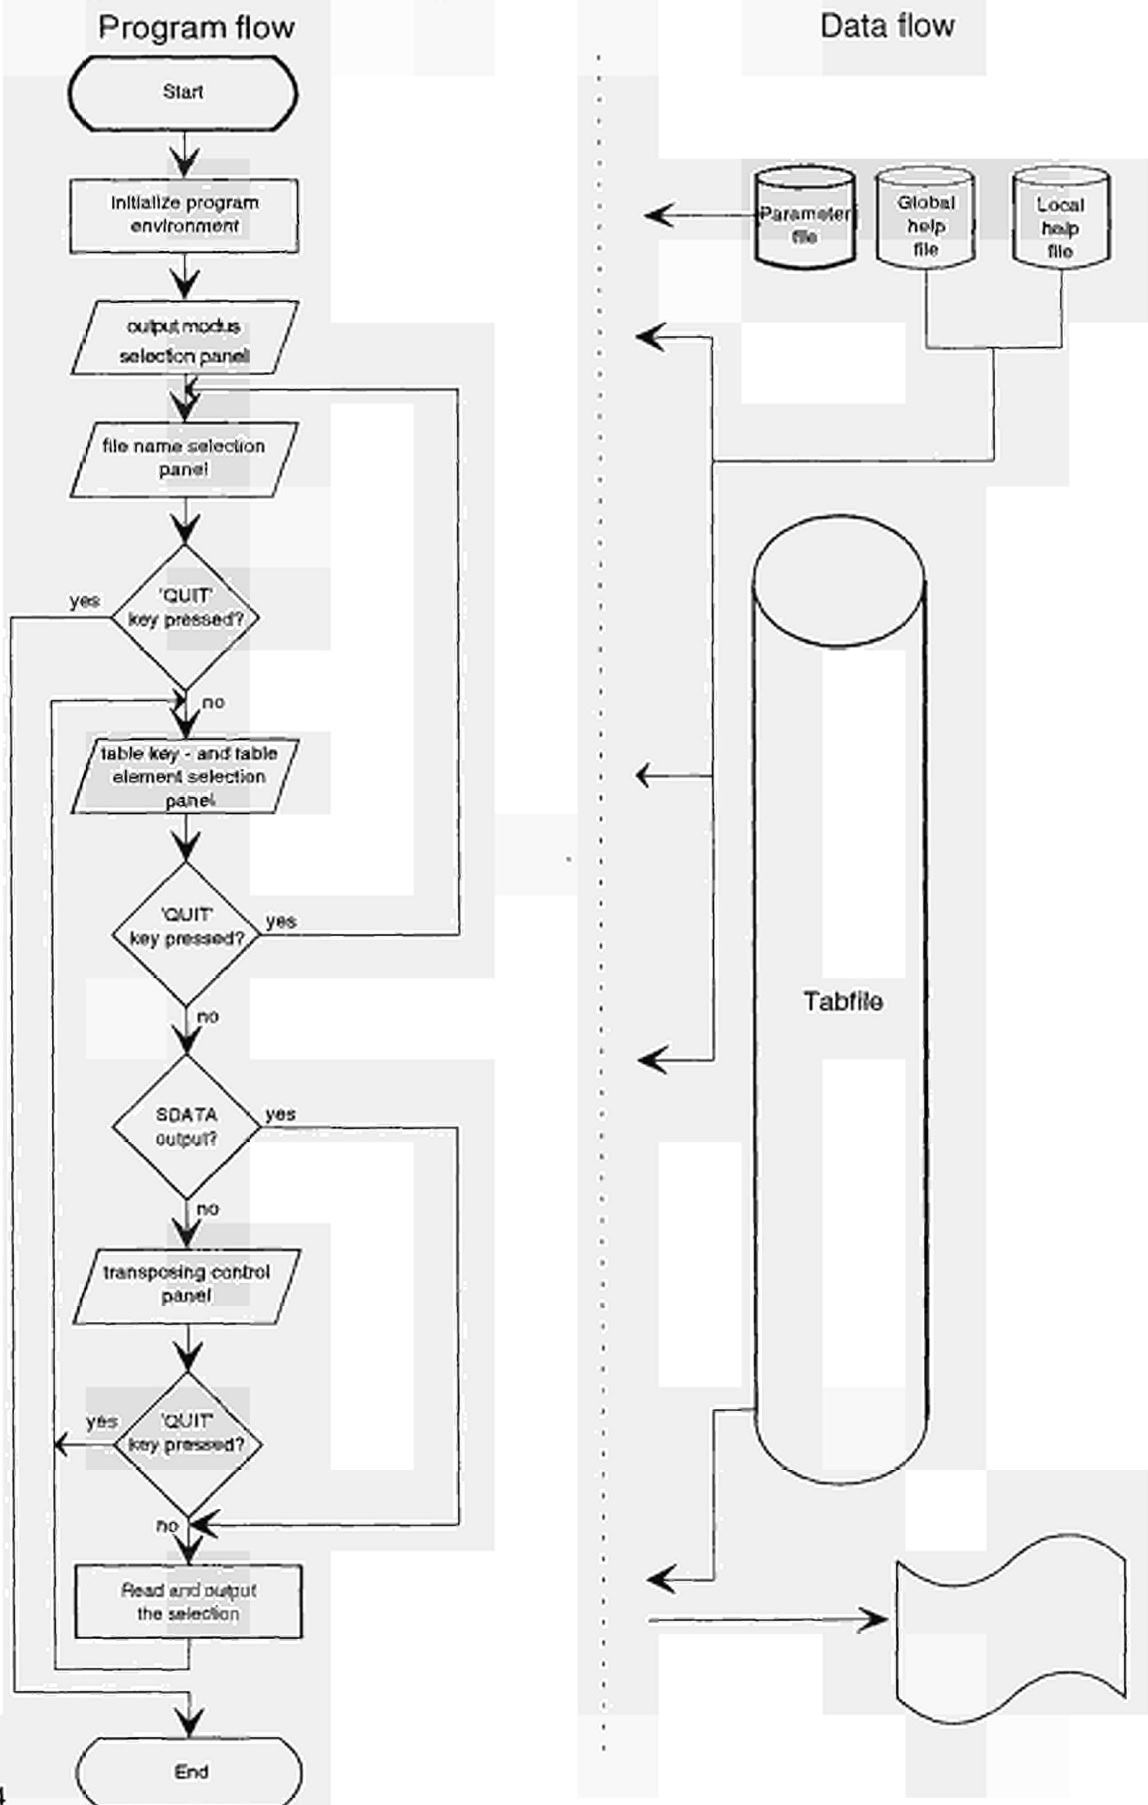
Program flow

Data flow

Start

Initialize program environment

output modus selection panel

file name selection panel

'QUIT' key pressed?

yes

no

table key - and table element selection panel

'QUIT' key pressed?

yes

no

SDATA output?

yes

no

transposing control panel

yes

'QUIT' key pressed?

no

Read and output the selection

End

Parameter file

Global help file

Local help file

Tabfile